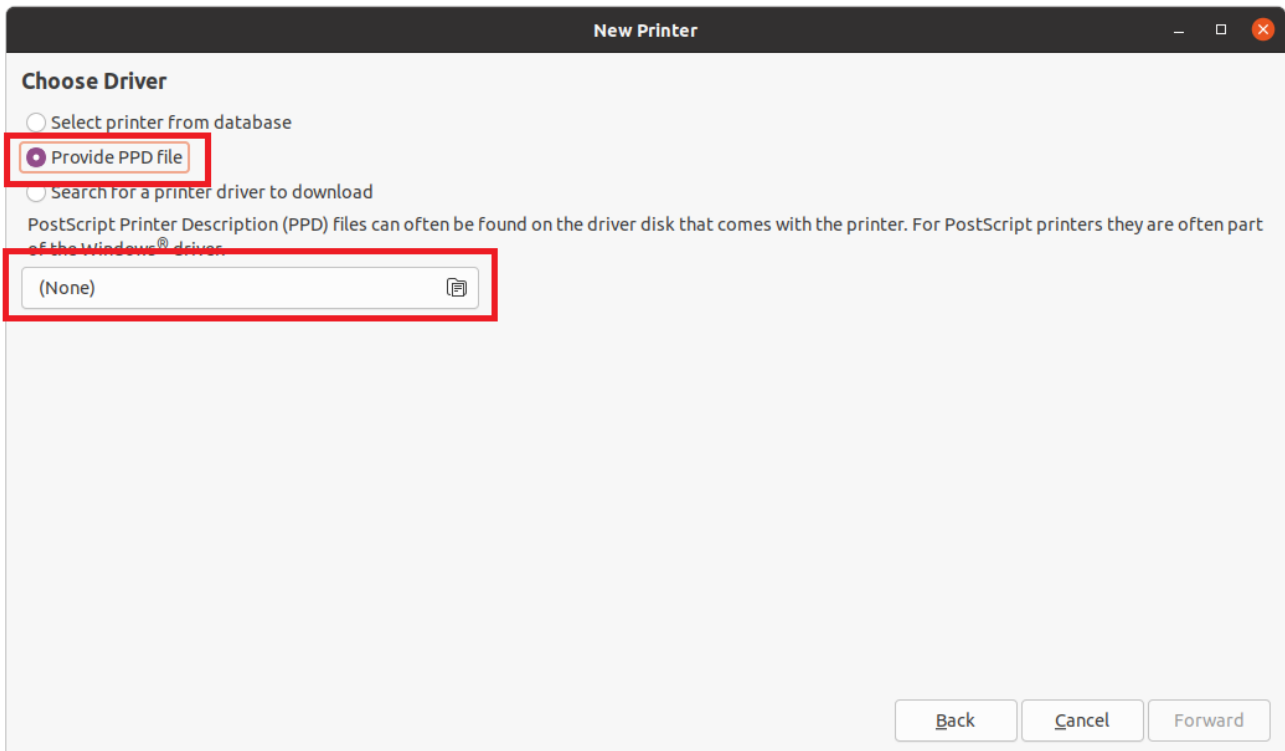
New Printer

Choose Driver

Select printer from database

Provide PPD file

Search for a printer driver to download

PostScript Printer Description (PPD) files can often be found on the driver disk that comes with the printer. For PostScript printers they are often part of the Windows® driver.

(None)

Back

Cancel

Forward